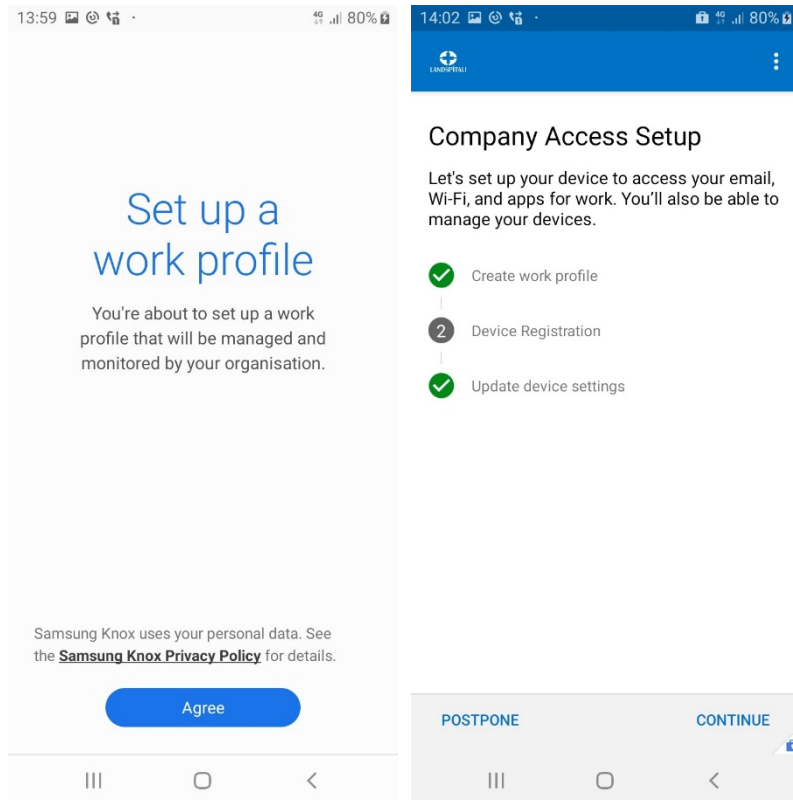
13:59 4G 80%

Set up a work profile

You're about to set up a work profile that will be managed and monitored by your organisation.

Samsung Knox uses your personal data. See the **Samsung Knox Privacy Policy** for details.

Agree

14:02 4G 80%

LANDSPITALI

Company Access Setup

Let's set up your device to access your email, Wi-Fi, and apps for work. You'll also be able to manage your devices.

Create work profile

2 Device Registration

Update device settings

POSTPONE

CONTINUE